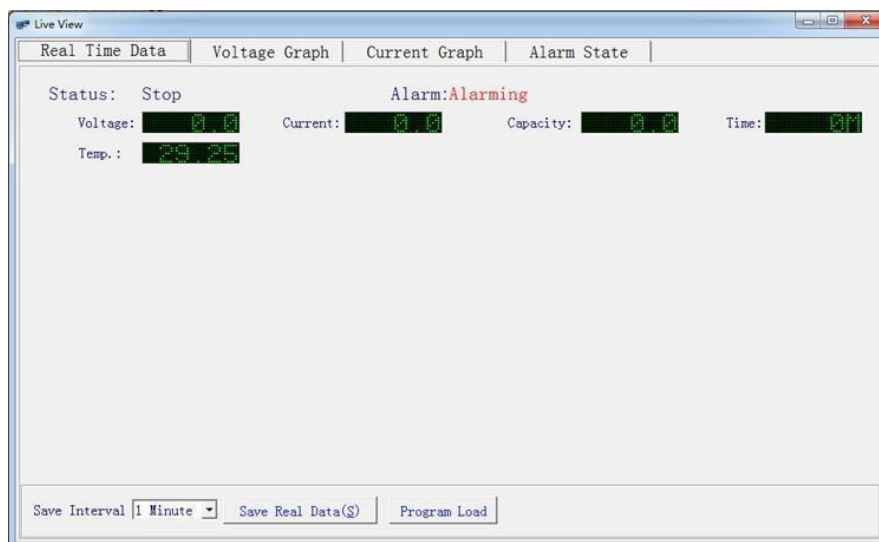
Live View

Real Time Data | Voltage Graph | Current Graph | Alarm State

Status: Stop

Alarm:Alarming

Voltage: 0.0

Current: 0.0

Capacity: 0.0

Time: 0M

Temp.: 29.25

Save Interval 1 Minute

Save Real Data(S)

Program Load